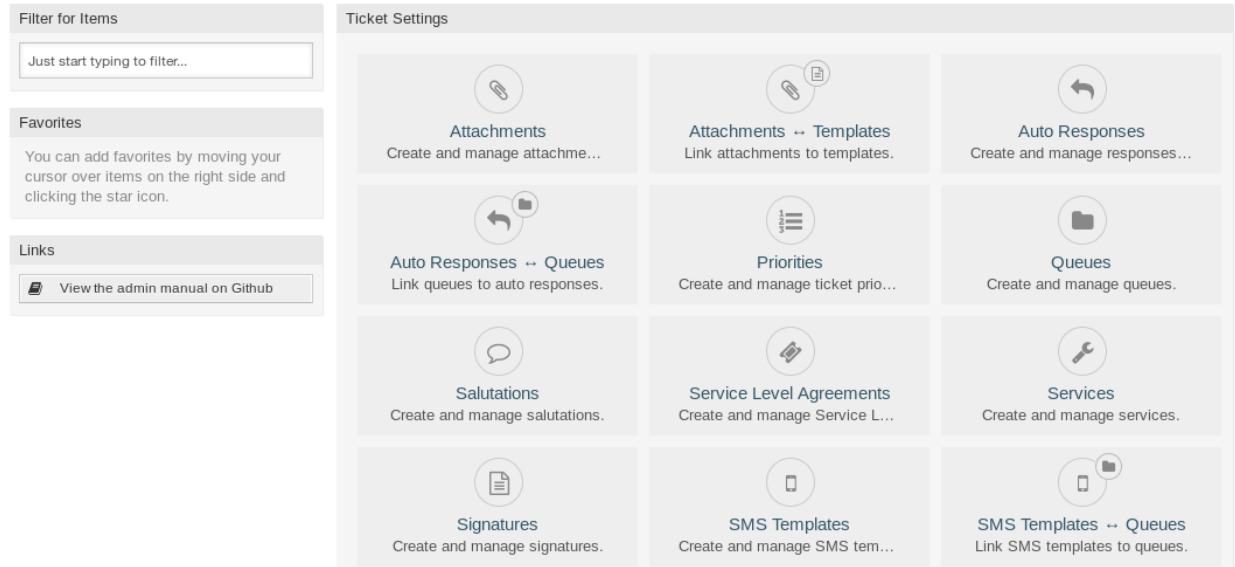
Filter for Items

Just start typing to filter...

Favorites

You can add favorites by moving your cursor over items on the right side and clicking the star icon.

Links

View the admin manual on Github

Ticket Settings

Attachments
Create and manage attachme...

Attachments ↔ Templates
Link attachments to templates.

Auto Responses
Create and manage responses...

Auto Responses ↔ Queues
Link queues to auto responses.

Priorities
Create and manage ticket prio...

Queues
Create and manage queues.

Salutations
Create and manage salutations.

Service Level Agreements
Create and manage Service L...

Services
Create and manage services.

Signatures
Create and manage signatures.

SMS Templates
Create and manage SMS tem...

SMS Templates ↔ Queues
Link SMS templates to queues.